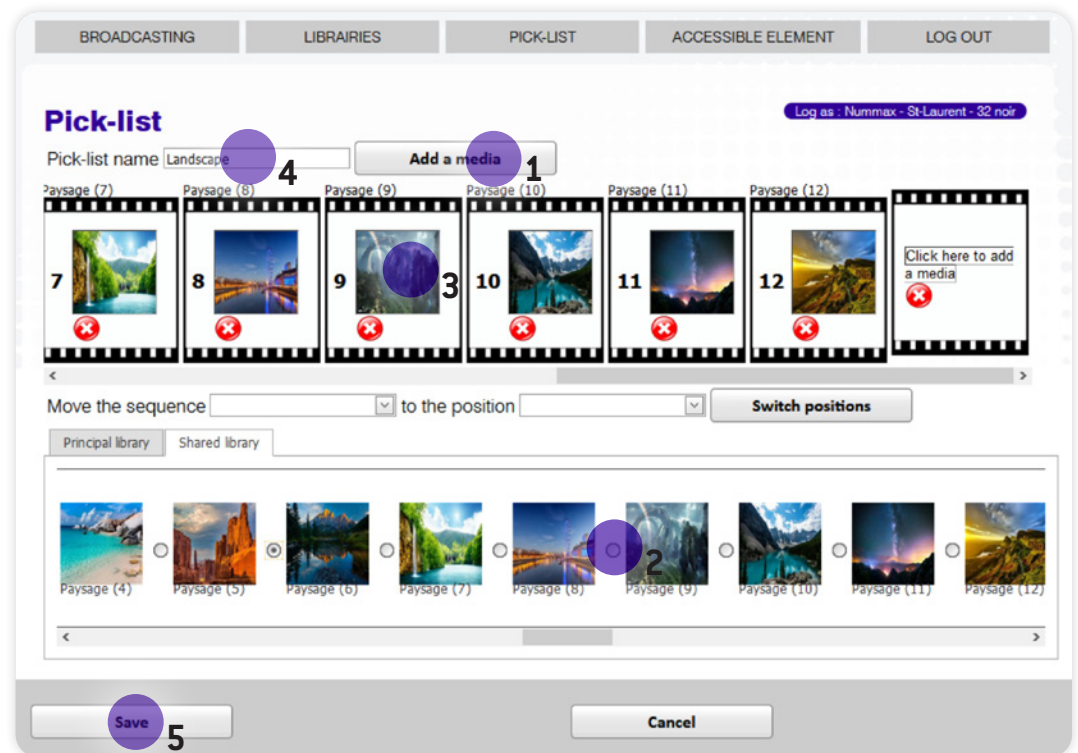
BROADCASTING | LIBRAIRIES | PICK-LIST | ACCESSIBLE ELEMENT | LOG OUT

Pick-list

Log as : Nummax - St-Laurent - 32 noir

Pick-list name Landscape 4

Add a media 1

Paysage (7) Paysage (8) Paysage (9) Paysage (10) Paysage (11) Paysage (12)

7 8 9 3 10 11 12

Click here to add a media

Move the sequence to the position Switch positions

Principal library Shared library

Paysage (4) Paysage (5) Paysage (6) Paysage (7) Paysage (8) Paysage (9) 2 Paysage (10) Paysage (11) Paysage (12)

Save 5

Cancel